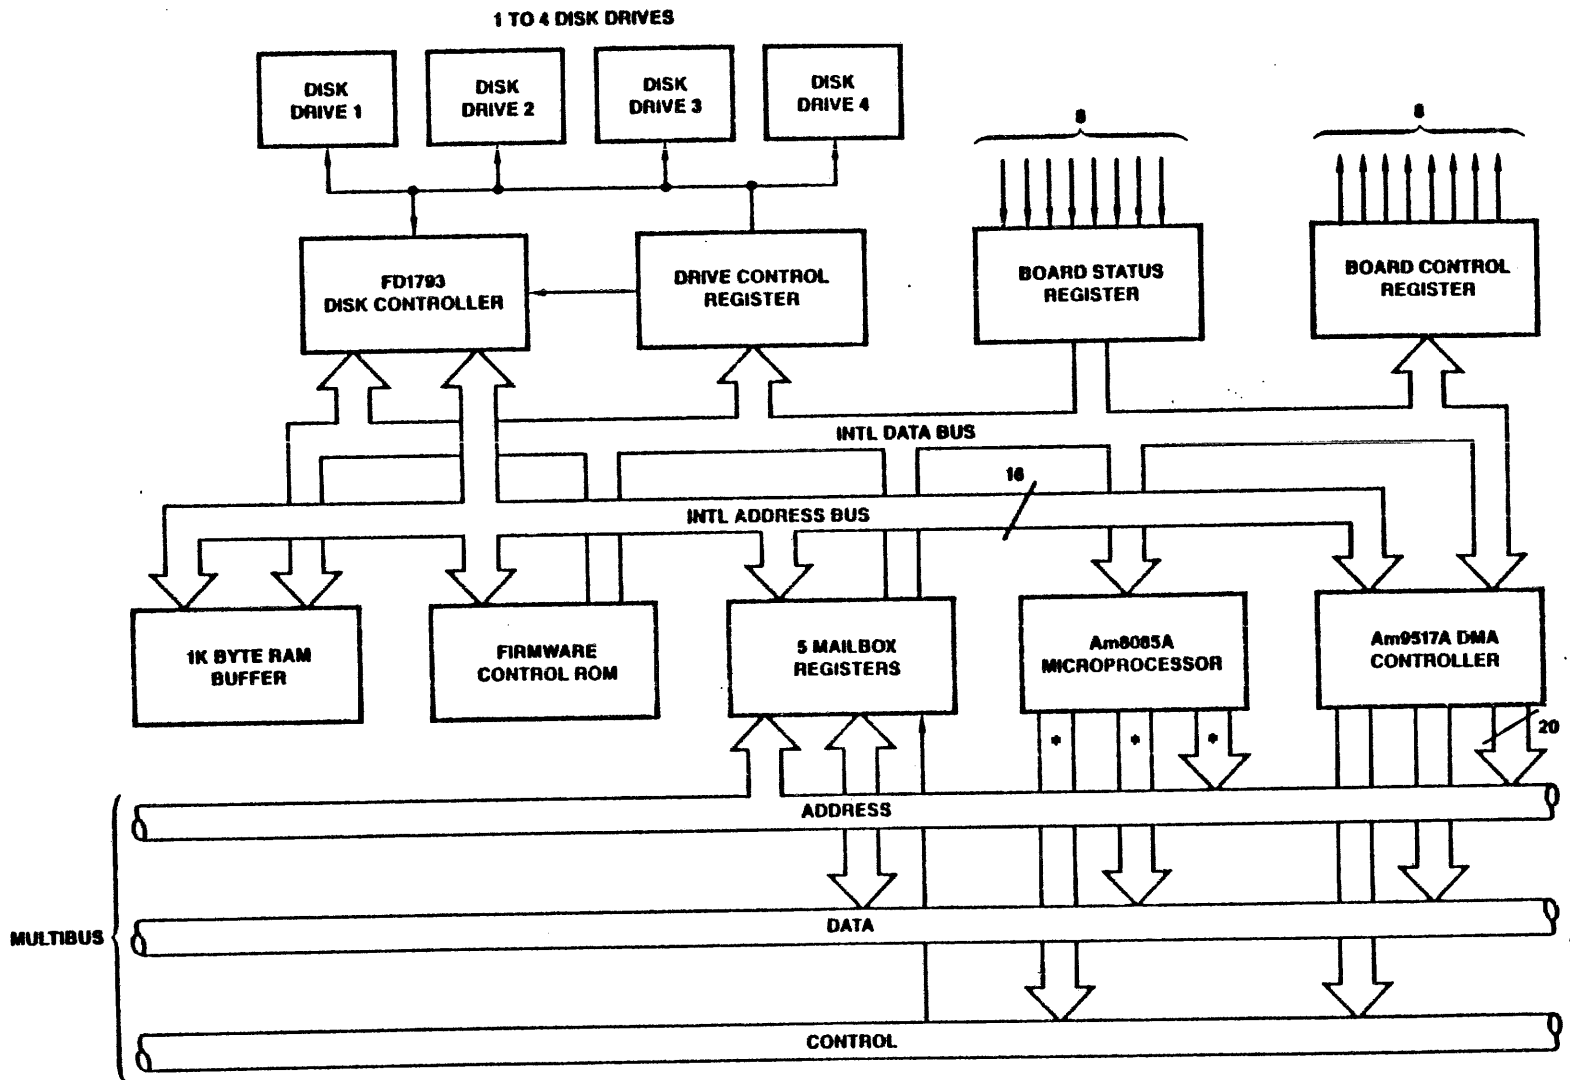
1 TO 4 DISK DRIVES

DISK DRIVE 1

DISK DRIVE 2

DISK DRIVE 3

DISK DRIVE 4

8

8

FD1793 DISK CONTROLLER

DRIVE CONTROL REGISTER

BOARD STATUS REGISTER

BOARD CONTROL REGISTER

INTL DATA BUS

16

INTL ADDRESS BUS

1K BYTE RAM BUFFER

FIRMWARE CONTROL ROM

5 MAILBOX REGISTERS

Am8085A MICROPROCESSOR

Am9517A DMA CONTROLLER

*

*

*

20

ADDRESS

MULTIBUS

DATA

CONTROL